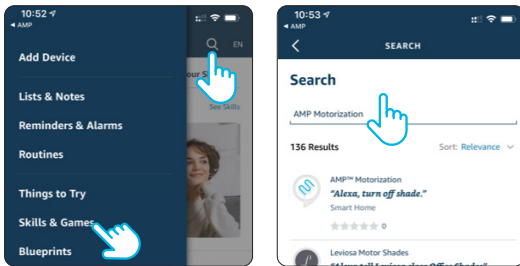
10:52
◂ AMP
EN
Add Device
Lists & Notes
Reminders & Alarms
Routines
Things to Try
Skills & Games
Blueprints
our S
See Skills

10:53
◂ AMP
SEARCH
Search
AMP Motorization
136 Results
Sort: Relevance
AMP™ Motorization
"Alexa, turn off shade."
Smart Home
0
Leviosa Motor Shades
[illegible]